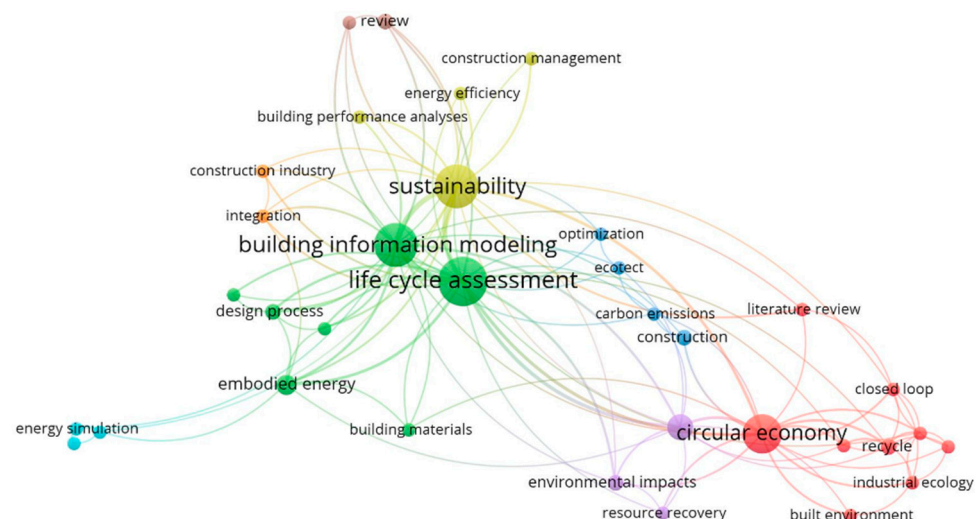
review
construction management
energy efficiency
building performance analyses
construction industry
sustainability
integration
building information modeling
optimization
ecotect
life cycle assessment
design process
carbon emissions
literature review
construction
embodied energy
closed loop
energy simulation
building materials
circular economy
recycle
environmental impacts
industrial ecology
resource recovery
built environment